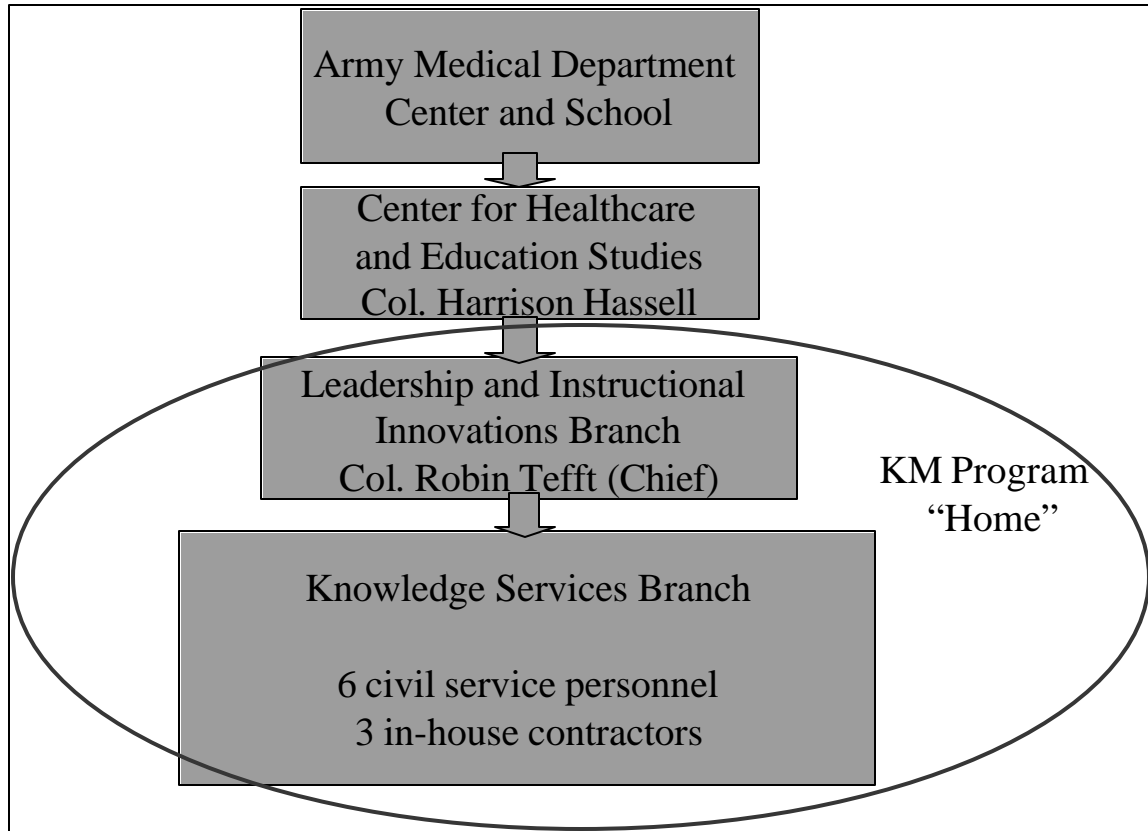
Army Medical Department Center and School

Center for Healthcare and Education Studies
Col. Harrison Hassell

Leadership and Instructional Innovations Branch
Col. Robin Tefft (Chief)

KM Program "Home"

Knowledge Services Branch

6 civil service personnel
3 in-house contractors